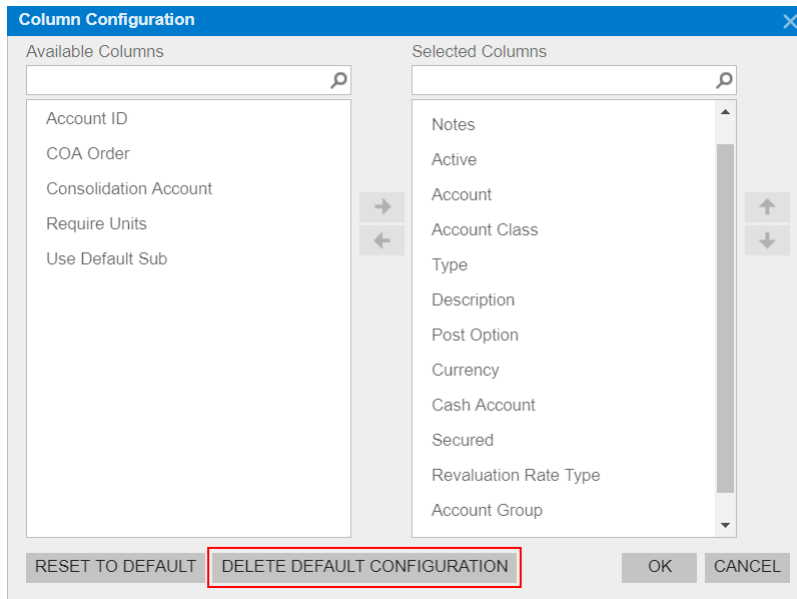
Column Configuration

Available Columns

Account ID
COA Order
Consolidation Account
Require Units
Use Default Sub

Selected Columns

Notes
Active
Account
Account Class
Type
Description
Post Option
Currency
Cash Account
Secured
Revaluation Rate Type
Account Group

RESET TO DEFAULT DELETE DEFAULT CONFIGURATION OK CANCEL